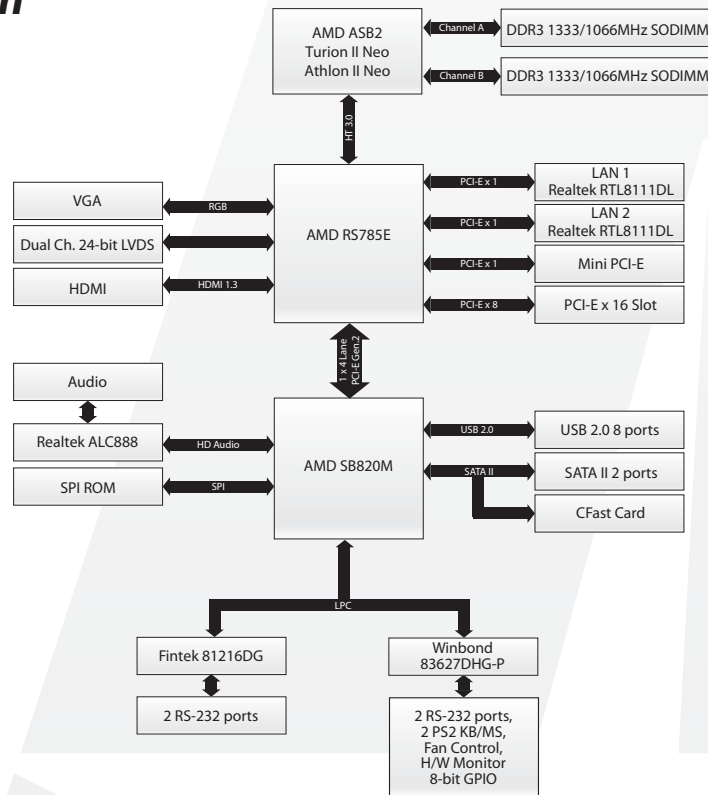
AMD ASB2
Turion II Neo
Athlon II Neo

Channel A
DDR3 1333/1066MHz SODIMM

Channel B
DDR3 1333/1066MHz SODIMM

HT 3.0

VGA
RGB

Dual Ch. 24-bit LVDS

HDMI
HDMI 1.3

AMD RS785E

PCI-E x 1
LAN 1
Realtek RTL8111DL

PCI-E x 1
LAN 2
Realtek RTL8111DL

PCI-E x 1
Mini PCI-E

PCI-E x 8
PCI-E x 16 Slot

1 x 4 Lane
PCI-E Gen.2

Audio

Realtek ALC888
HD Audio

SPI ROM
SPI

AMD SB820M

USB 2.0
USB 2.0 8 ports

SATA II
SATA II 2 ports

CFast Card

LPC

Fintek 81216DG

2 RS-232 ports

Winbond
83627DHG-P

2 RS-232 ports,
2 PS2 KB/MS,
Fan Control,
H/W Monitor
8-bit GPIO